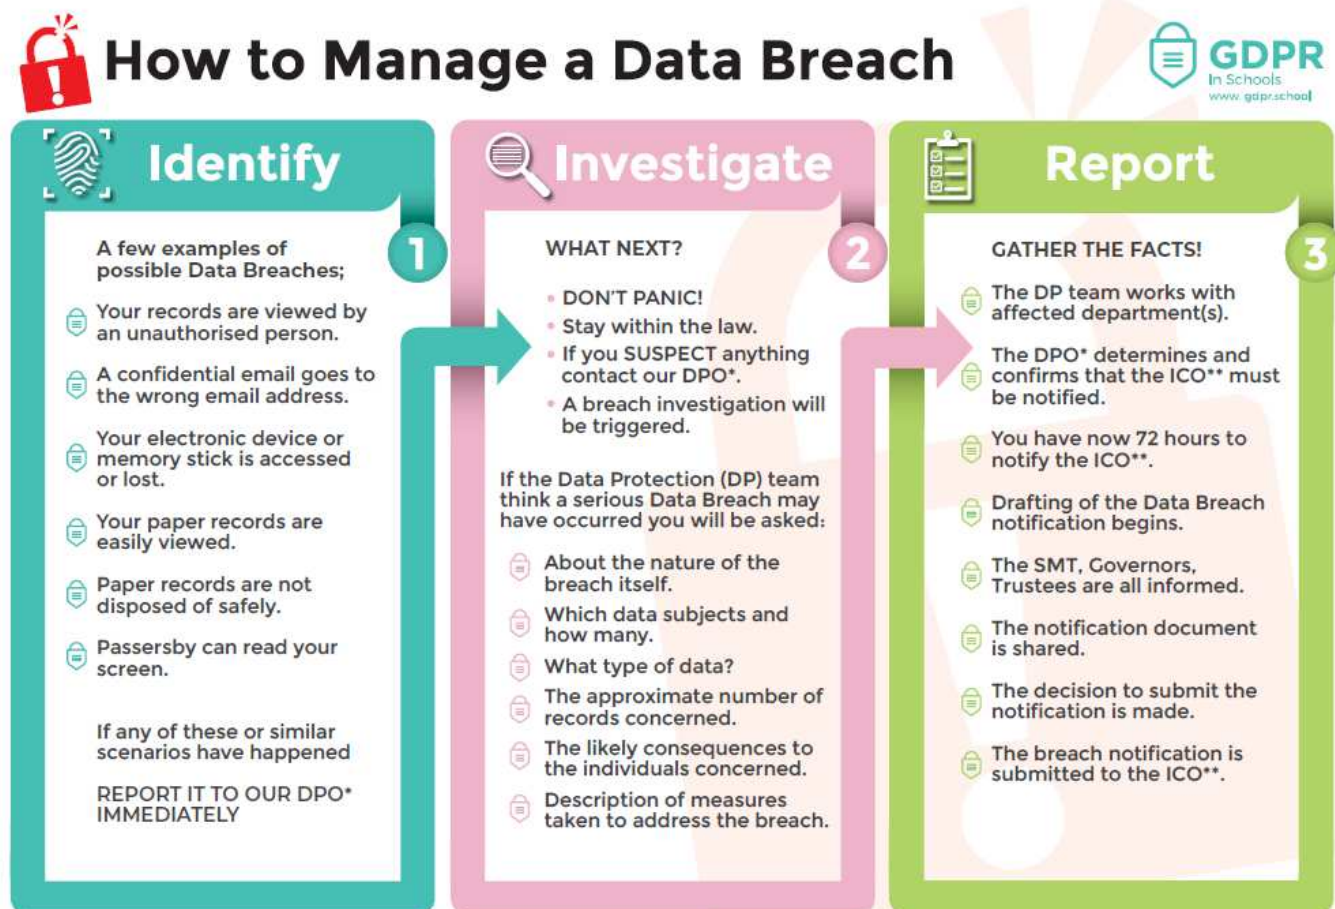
How to Manage a Data Breach

GDPR
In Schools
www.gdpr.school

Identify

1

A few examples of possible Data Breaches;

Your records are viewed by an unauthorised person.

A confidential email goes to the wrong email address.

Your electronic device or memory stick is accessed or lost.

Your paper records are easily viewed.

Paper records are not disposed of safely.

Passersby can read your screen.

If any of these or similar scenarios have happened

REPORT IT TO OUR DPO* IMMEDIATELY

Investigate

2

WHAT NEXT?

• DON'T PANIC!
• Stay within the law.
• If you SUSPECT anything contact our DPO*.
• A breach investigation will be triggered.

If the Data Protection (DP) team think a serious Data Breach may have occurred you will be asked:

About the nature of the breach itself.

Which data subjects and how many.

What type of data?

The approximate number of records concerned.

The likely consequences to the individuals concerned.

Description of measures taken to address the breach.

Report

3

GATHER THE FACTS!

The DP team works with affected department(s).

The DPO* determines and confirms that the ICO** must be notified.

You have now 72 hours to notify the ICO**.

Drafting of the Data Breach notification begins.

The SMT, Governors, Trustees are all informed.

The notification document is shared.

The decision to submit the notification is made.

The breach notification is submitted to the ICO**.